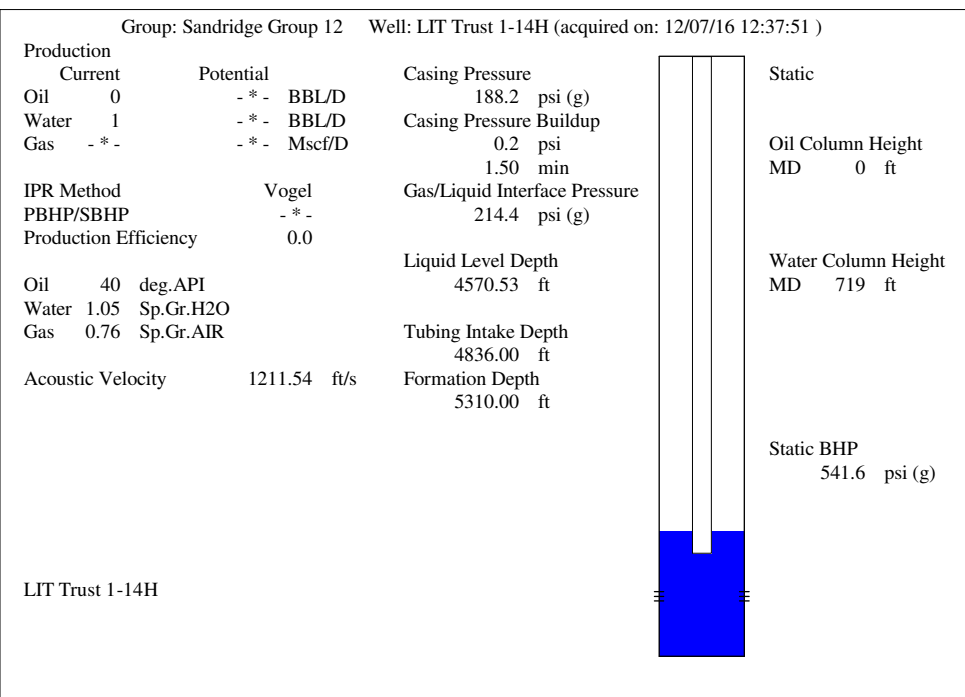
Group: Sandridge Group 12 Well: LIT Trust 1-14H (acquired on: 12/07/16 12:37:51 )

Production

| | Current | Potential | |
|---|---|---|---|
| Oil | 0 | - * - | BBL/D |
| Water | 1 | - * - | BBL/D |
| Gas | - * - | - * - | Mscf/D |

IPR Method Vogel
PBHP/SBHP - * -
Production Efficiency 0.0

Oil 40 deg.API
Water 1.05 Sp.Gr.H2O
Gas 0.76 Sp.Gr.AIR

Acoustic Velocity 1211.54 ft/s

Casing Pressure
188.2 psi (g)
Casing Pressure Buildup
0.2 psi
1.50 min
Gas/Liquid Interface Pressure
214.4 psi (g)

Liquid Level Depth
4570.53 ft

Tubing Intake Depth
4836.00 ft
Formation Depth
5310.00 ft

Static

Oil Column Height
MD 0 ft

Water Column Height
MD 719 ft

Static BHP
541.6 psi (g)

LIT Trust 1-14H